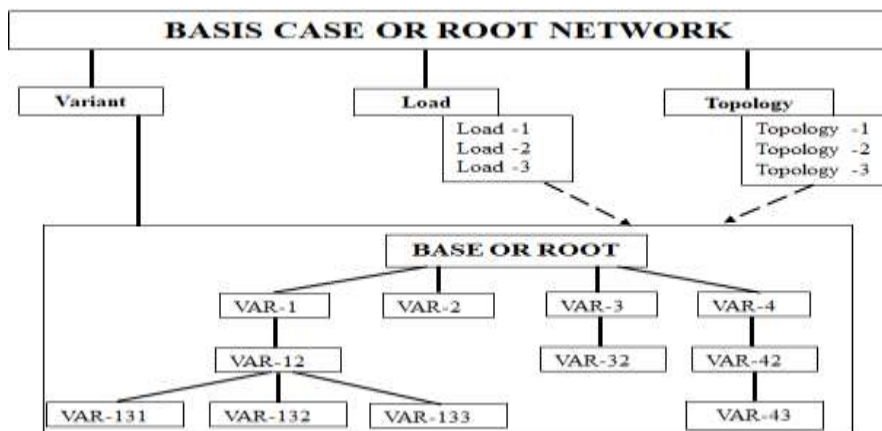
BASIS CASE OR ROOT NETWORK

Variant

Load

Load -1
Load -2
Load -3

Topology

Topology -1
Topology -2
Topology -3

BASE OR ROOT

VAR-1

VAR-2

VAR-3

VAR-4

VAR-12

VAR-32

VAR-42

VAR-131

VAR-132

VAR-133

VAR-43